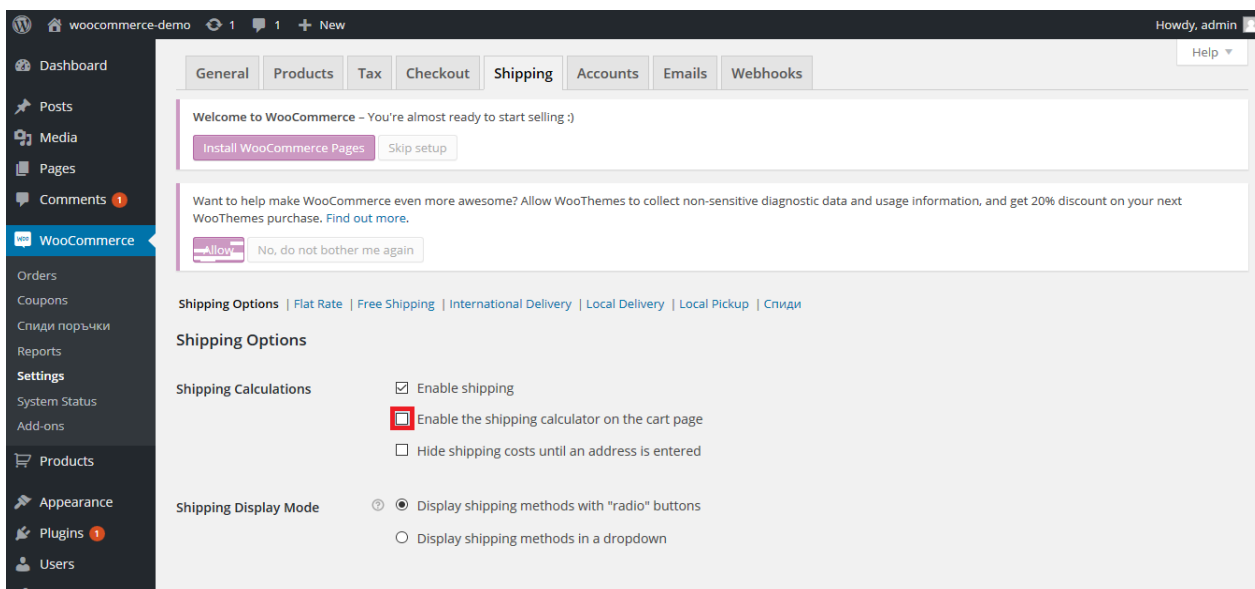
woocommerce-demo 1 1 New

Howdy, admin

Help ▼

Dashboard

Posts

Media

Pages

Comments 1

WooCommerce

Orders

Coupons

Спиди поръчки

Reports

Settings

System Status

Add-ons

Products

Appearance

Plugins 1

Users

General | Products | Tax | Checkout | Shipping | Accounts | Emails | Webhooks

Welcome to WooCommerce – You're almost ready to start selling :)

Install WooCommerce Pages | Skip setup

Want to help make WooCommerce even more awesome? Allow WooThemes to collect non-sensitive diagnostic data and usage information, and get 20% discount on your next WooThemes purchase. Find out more.

Allow | No, do not bother me again

Shipping Options | Flat Rate | Free Shipping | International Delivery | Local Delivery | Local Pickup | Спиди

Shipping Options

Shipping Calculations

☑ Enable shipping

☐ Enable the shipping calculator on the cart page

☐ Hide shipping costs until an address is entered

Shipping Display Mode

◉ Display shipping methods with "radio" buttons

○ Display shipping methods in a dropdown